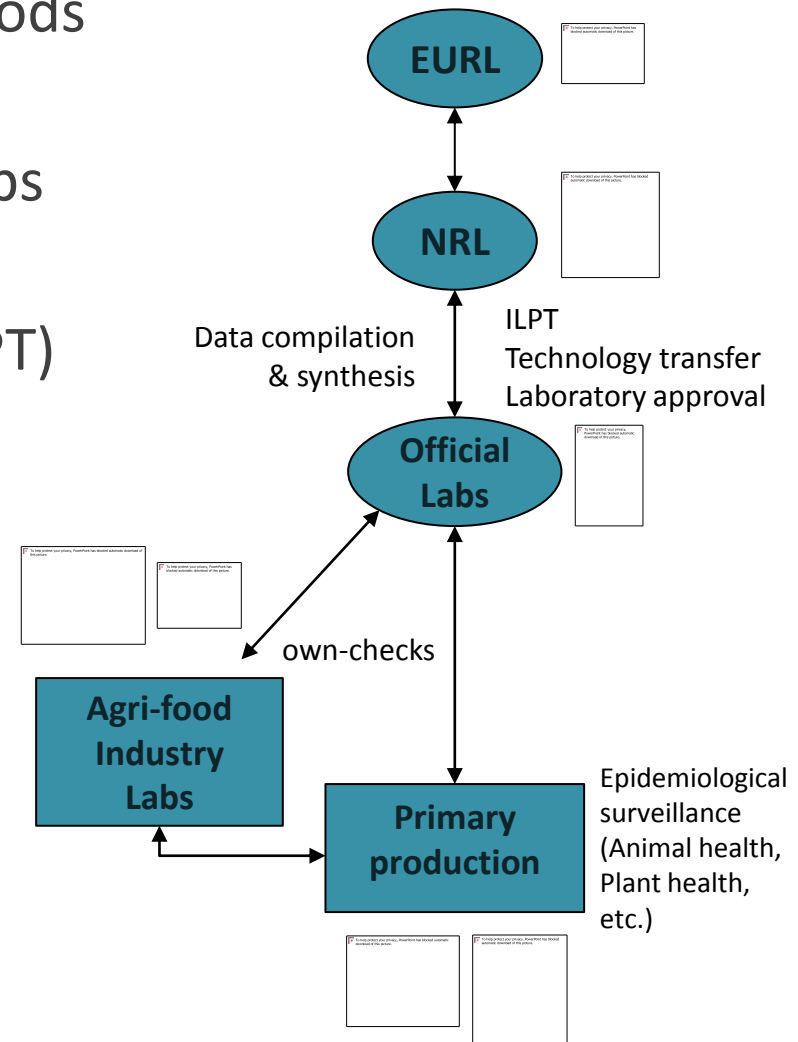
ods

os

PT)

EURL

To help protect your privacy, PowerPoint has blocked automatic download of this picture.

NRL

To help protect your privacy, PowerPoint has blocked automatic download of this picture.

Data compilation & synthesis

ILPT
Technology transfer
Laboratory approval

Official Labs

To help protect your privacy, PowerPoint has blocked automatic download of this picture.

To help protect your privacy, PowerPoint has blocked automatic download of this picture.

To help protect your privacy, PowerPoint has blocked automatic download of this picture.

own-checks

Agri-food Industry Labs

Primary production

Epidemiological surveillance (Animal health, Plant health, etc.)

To help protect your privacy, PowerPoint has blocked automatic download of this picture.

To help protect your privacy, PowerPoint has blocked automatic download of this picture.